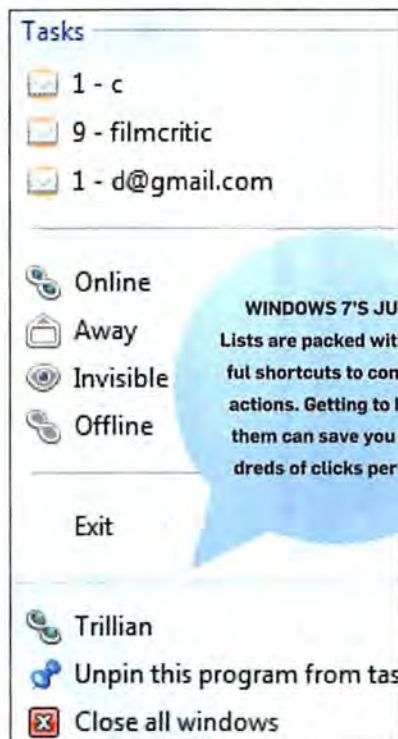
Tasks

1 - c

9 - filmcritic

1 - d@gmail.com

Online

Away

Invisible

Offline

Exit

WINDOWS 7'S JU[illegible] Lists are packed wit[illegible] ful shortcuts to con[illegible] actions. Getting to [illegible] them can save you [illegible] dreds of clicks per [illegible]

Trillian

Unpin this program from tas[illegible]

Close all windows